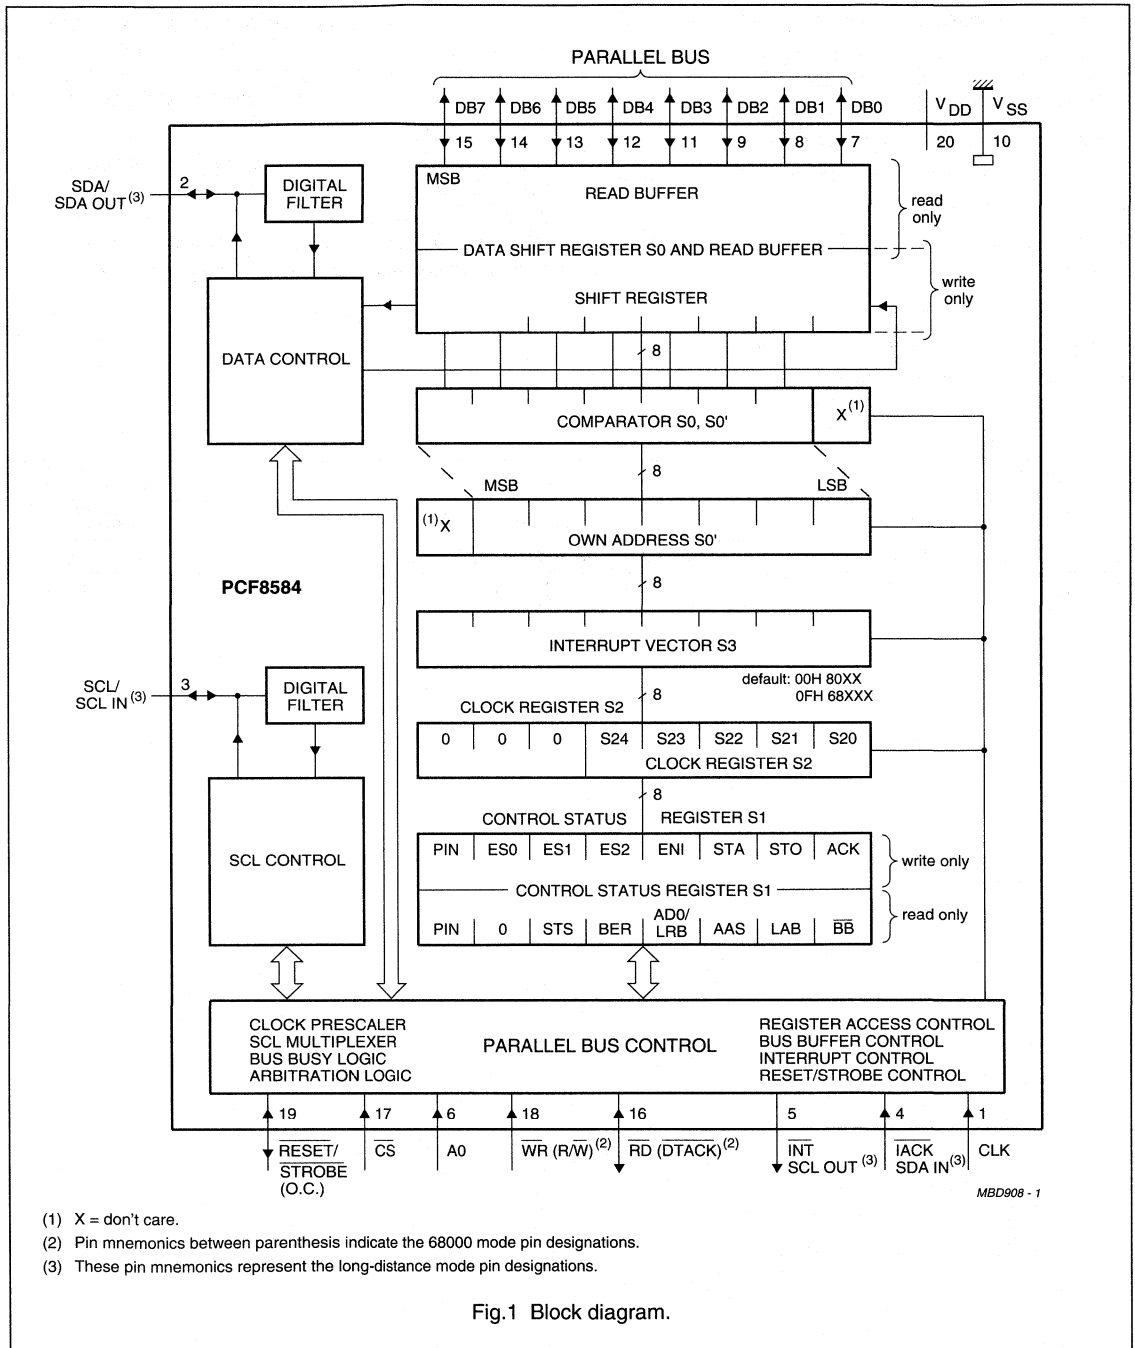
PARALLEL BUS

DB7 DB6 DB5 DB4 DB3 DB2 DB1 DB0

15 14 13 12 11 9 8 7

$V_{DD}$ $V_{SS}$

20 10

SDA/ SDA OUT$^{(3)}$

2

DIGITAL FILTER

MSB

READ BUFFER

read only

DATA SHIFT REGISTER S0 AND READ BUFFER

write only

SHIFT REGISTER

DATA CONTROL

8

COMPARATOR S0, S0'

X$^{(1)}$

8

MSB

LSB

$^{(1)}$X

OWN ADDRESS S0'

8

PCF8584

INTERRUPT VECTOR S3

default: 00H 80XX
0FH 68XXX

SCL/ SCL IN$^{(3)}$

3

DIGITAL FILTER

8

CLOCK REGISTER S2

| 0 | 0 | 0 | S24 | S23 | S22 | S21 | S20 |
|---|---|---|---|---|---|---|---|

CLOCK REGISTER S2

8

CONTROL STATUS REGISTER S1

SCL CONTROL

| PIN | ES0 | ES1 | ES2 | ENI | STA | STO | ACK |
|---|---|---|---|---|---|---|---|

write only

CONTROL STATUS REGISTER S1

| PIN | 0 | STS | BER | AD0/ LRB | AAS | LAB | $\overline{BB}$ |
|---|---|---|---|---|---|---|---|

read only

CLOCK PRESCALER
SCL MULTIPLEXER
BUS BUSY LOGIC
ARBITRATION LOGIC

PARALLEL BUS CONTROL

REGISTER ACCESS CONTROL
BUS BUFFER CONTROL
INTERRUPT CONTROL
RESET/STROBE CONTROL

19 17 6 18 16 5 4 1

$\overline{RESET}$/ $\overline{STROBE}$ (O.C.)

$\overline{CS}$

A0

$\overline{WR}$ (R/$\overline{W}$)$^{(2)}$

$\overline{RD}$ ($\overline{DTACK}$)$^{(2)}$

$\overline{INT}$ SCL OUT$^{(3)}$

$\overline{IACK}$ SDA IN$^{(3)}$

CLK

MBD908 - 1

(1) X = don't care.

(2) Pin mnemonics between parenthesis indicate the 68000 mode pin designations.

(3) These pin mnemonics represent the long-distance mode pin designations.

Fig.1 Block diagram.